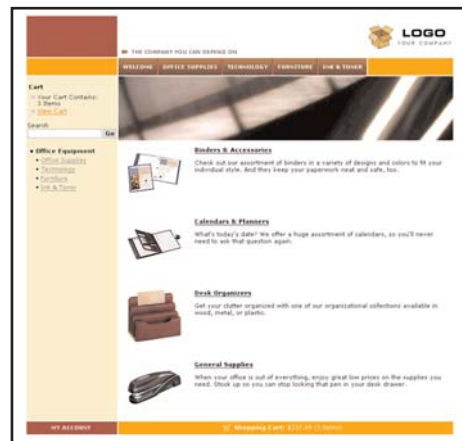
THE COMPANY YOU CAN DEPEND ON

LOGO
YOUR COMPANY

WELCOME | OFFICE SUPPLIES | TECHNOLOGY | FURNITURE | INK & TONER

Cart
» Your Cart Contains: 3 Items
» View Cart

Search
Go

• Office Equipment
» Office Supplies
» Technology
» Furniture
» Ink & Toner

Binders & Accessories
Check out our assortment of binders in a variety of designs and colors to fit your individual style. And they keep your paperwork neat and safe, too.

Calendars & Planners
What's today's date? We offer a huge assortment of calendars, so you'll never need to ask that question again.

Desk Organizers
Get your clutter organized with one of our organizational collections available in wood, metal, or plastic.

General Supplies
When your office is out of everything, enjoy great low prices on the supplies you need. Stock up so you can stop looking that pen in your desk drawer.

MY ACCOUNT

Shopping Cart: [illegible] (3 Items)